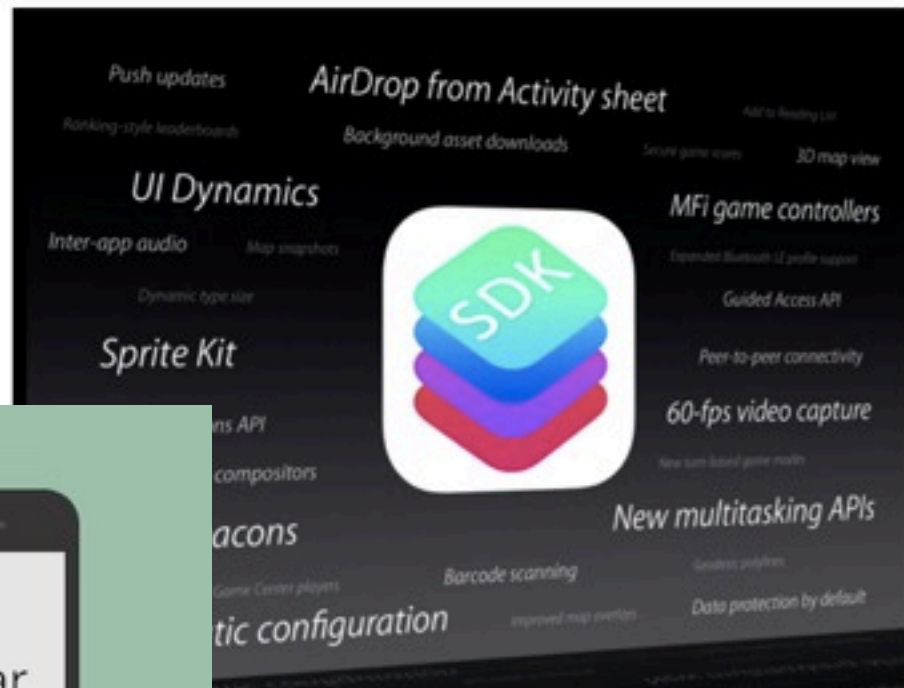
Push updates
AirDrop from Activity sheet
Add to Reading List
Ranking-style leaderboards
Background asset downloads
Secure game scores
3D map view
UI Dynamics
MFi game controllers
Inter-app audio
Map snapshots
Expanded Bluetooth LE profile support
Dynamic type size
Guided Access API
SDK
Sprite Kit
Peer-to-peer connectivity
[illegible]ns API
60-fps video capture
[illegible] compositors
New turn based game modes
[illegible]acons
New multitasking APIs
Geodesic polylines
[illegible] Game Center players
Barcode scanning
Improved map overlays
Data protection by default
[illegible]tic configuration
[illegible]ar